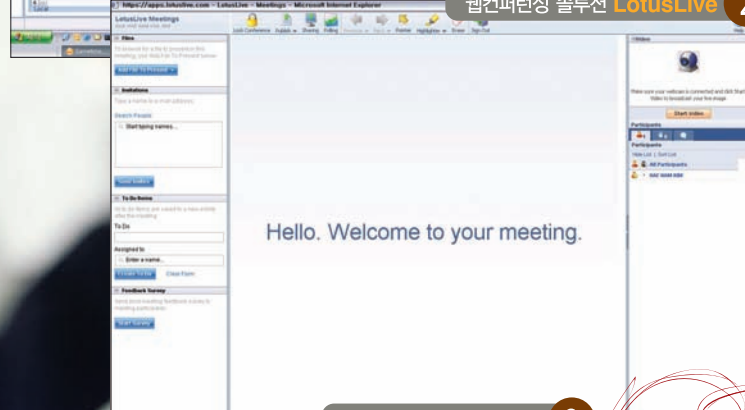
https://apps.lotuslive.com - LotusLive - Meetings - Microsoft Internet Explorer

웹컨퍼런싱 솔루션 LotusLive

LotusLive Meetings

Lock Conference Publish Sharing Polling Pointer Highlighter Erase Sign Out

Help

Files

Add File To Present

Invitations

Type a name or e-mail address

Search People

Start typing names...

Send Invites

To Do Items

To Do

Assigned to

Enter a name...

Create To Do

Clear Form

Feedback Survey

Start Survey

Hello. Welcome to your meeting.

Video

Make sure your webcam is connected and click Start Video to broadcast your live image.

Start Video

Participants

Participants

All Participants